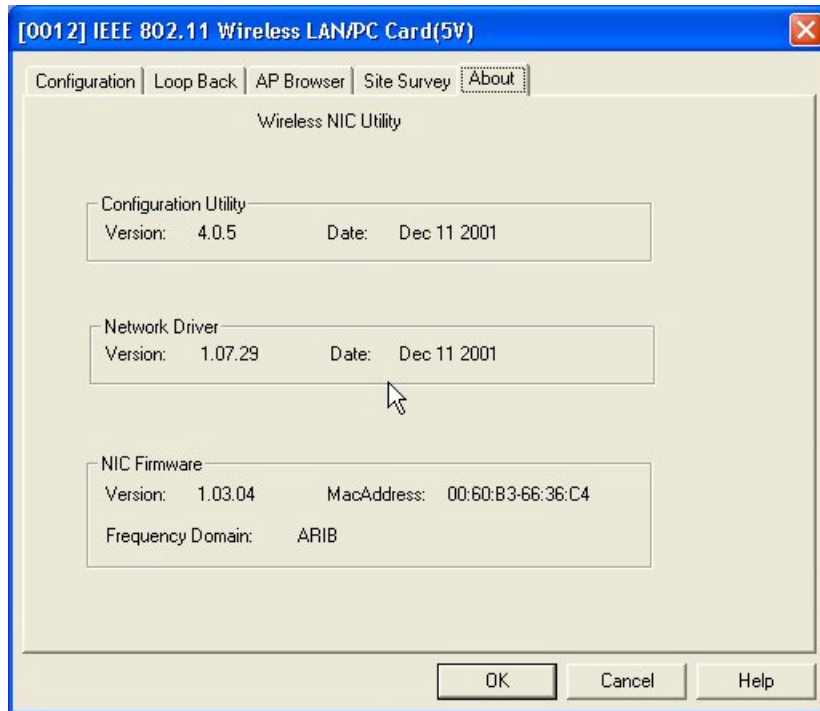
[0012] IEEE 802.11 Wireless LAN/PC Card(5V)

Configuration | Loop Back | AP Browser | Site Survey | About

Wireless NIC Utility

Configuration Utility
Version: 4.0.5 Date: Dec 11 2001

Network Driver
Version: 1.07.29 Date: Dec 11 2001

NIC Firmware
Version: 1.03.04 MacAddress: 00:60:B3-66:36:C4
Frequency Domain: ARIB

OK Cancel Help